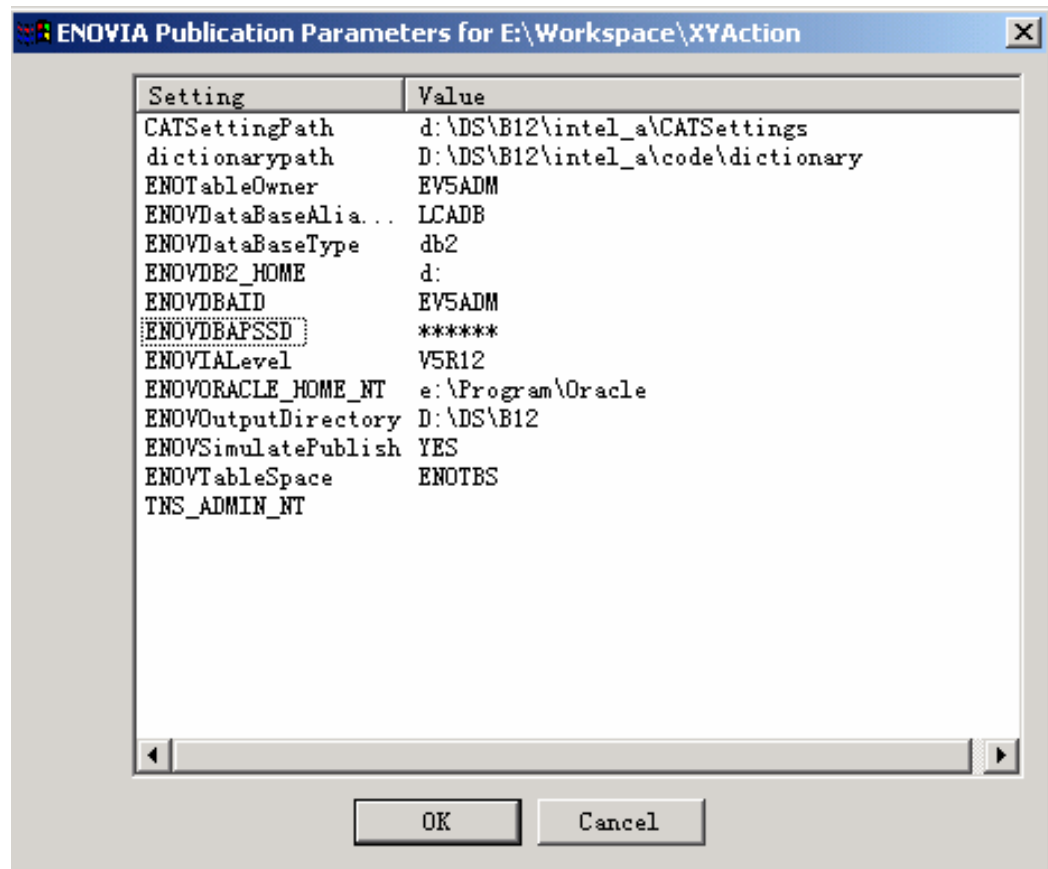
ENOVIA Publication Parameters for E:\Workspace\XYAction

| Setting | Value |
|---|---|
| CATSettingPath | d:\DS\B12\intel_a\CATSettings |
| dictionarypath | D:\DS\B12\intel_a\code\dictionary |
| ENOTableOwner | EV5ADM |
| ENOVDataBaseAlia... | LCADB |
| ENOVDataBaseType | db2 |
| ENOVDB2_HOME | d: |
| ENOVDBAID | EV5ADM |
| ENOVDBAPSSD | ****** |
| ENOVIALevel | V5R12 |
| ENOVORACLE_HOME_NT | e:\Program\Oracle |
| ENOVOutputDirectory | D:\DS\B12 |
| ENOVSimulatePublish | YES |
| ENOVTableSpace | ENOTBS |
| TNS_ADMIN_NT | |

OK Cancel